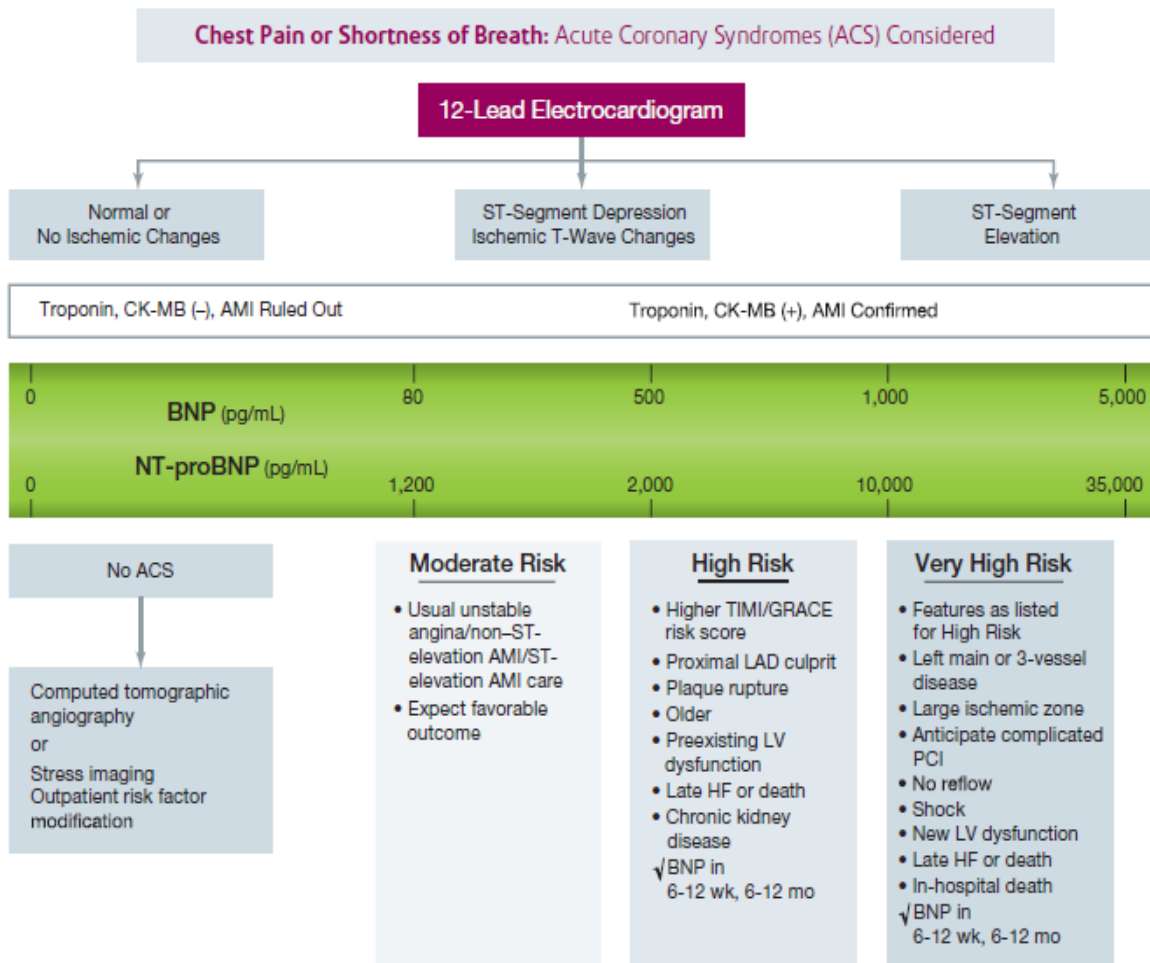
**Chest Pain or Shortness of Breath:** Acute Coronary Syndromes (ACS) Considered

12-Lead Electrocardiogram

Normal or No Ischemic Changes

ST-Segment Depression Ischemic T-Wave Changes

ST-Segment Elevation

Troponin, CK-MB (–), AMI Ruled Out

Troponin, CK-MB (+), AMI Confirmed

| | | | | |
|---|---|---|---|---|
| **BNP** (pg/mL) 0 | 80 | 500 | 1,000 | 5,000 |
| **NT-proBNP** (pg/mL) 0 | 1,200 | 2,000 | 10,000 | 35,000 |

No ACS

Computed tomographic angiography
or
Stress imaging
Outpatient risk factor modification

**Moderate Risk**
• Usual unstable angina/non–ST-elevation AMI/ST-elevation AMI care
• Expect favorable outcome

**High Risk**
• Higher TIMI/GRACE risk score
• Proximal LAD culprit
• Plaque rupture
• Older
• Preexisting LV dysfunction
• Late HF or death
• Chronic kidney disease
√ BNP in 6-12 wk, 6-12 mo

**Very High Risk**
• Features as listed for High Risk
• Left main or 3-vessel disease
• Large ischemic zone
• Anticipate complicated PCI
• No reflow
• Shock
• New LV dysfunction
• Late HF or death
• In-hospital death
√ BNP in 6-12 wk, 6-12 mo